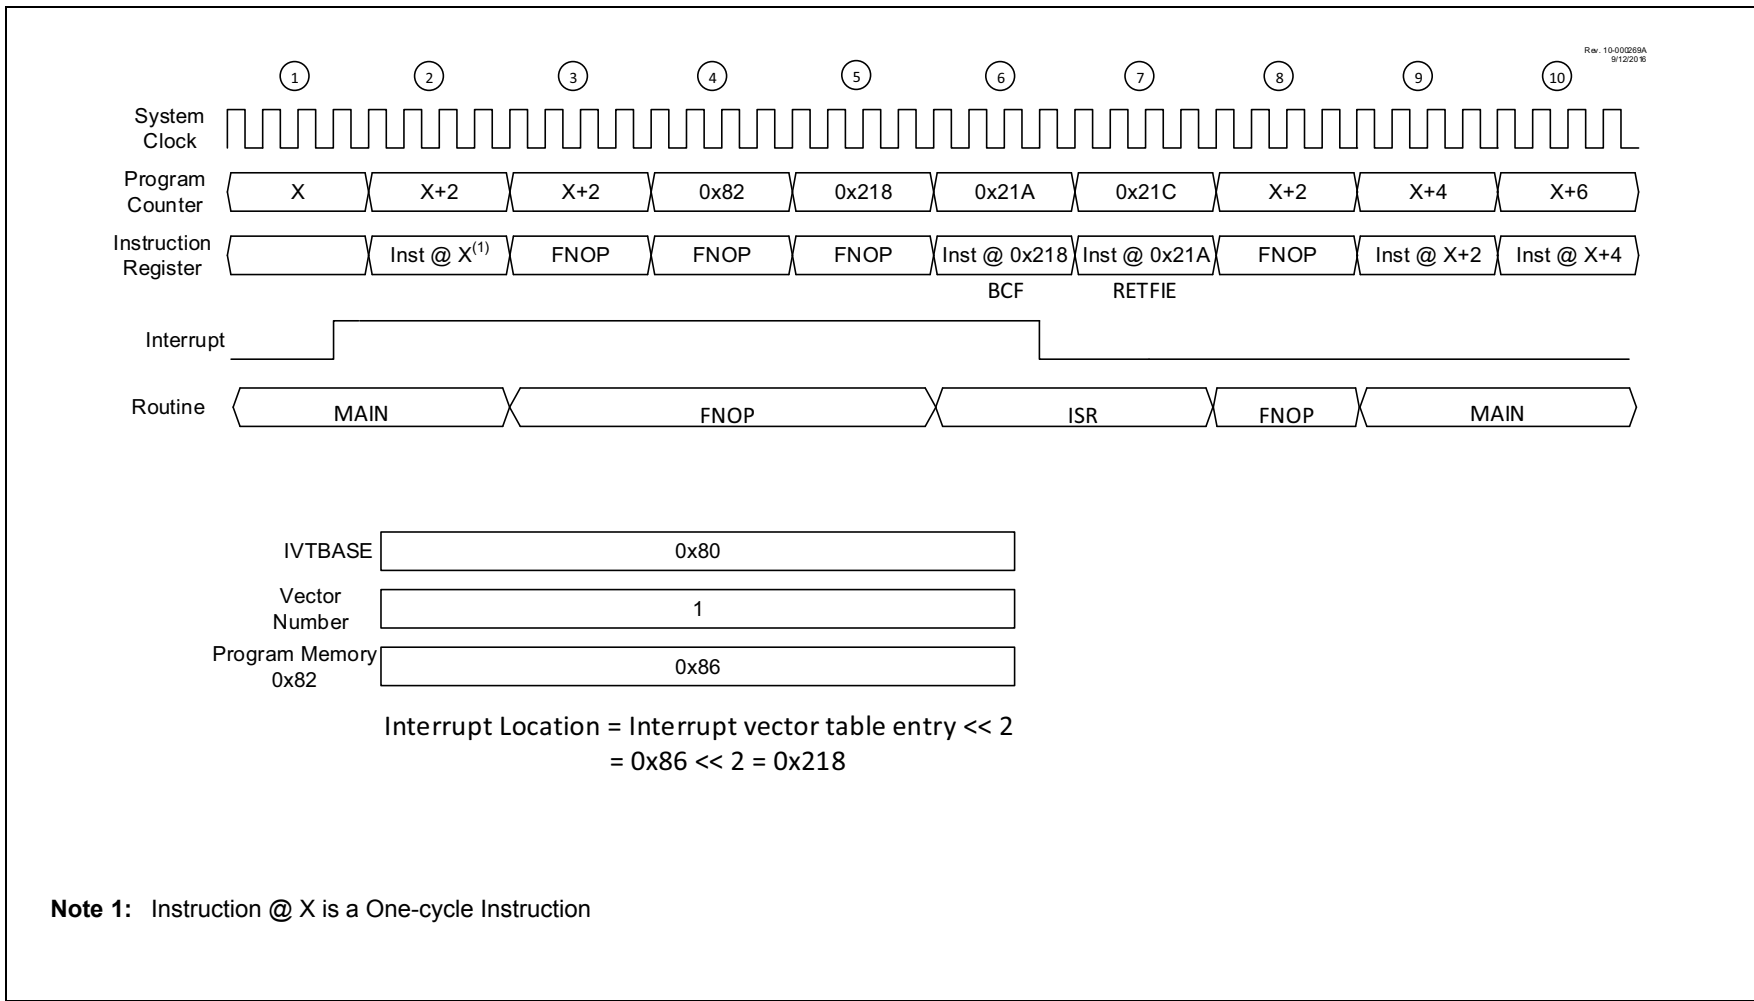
Rev. 10-000269A
9/12/2016

1 2 3 4 5 6 7 8 9 10

System Clock

Program Counter
X X+2 X+2 0x82 0x218 0x21A 0x21C X+2 X+4 X+6

Instruction Register
Inst @ X$^{(1)}$ FNOP FNOP FNOP Inst @ 0x218 Inst @ 0x21A FNOP Inst @ X+2 Inst @ X+4
BCF RETFIE

Interrupt

Routine
MAIN FNOP ISR FNOP MAIN

IVTBASE 0x80
Vector Number 1
Program Memory 0x82 0x86

Interrupt Location = Interrupt vector table entry << 2
= 0x86 << 2 = 0x218

**Note 1:** Instruction @ X is a One-cycle Instruction